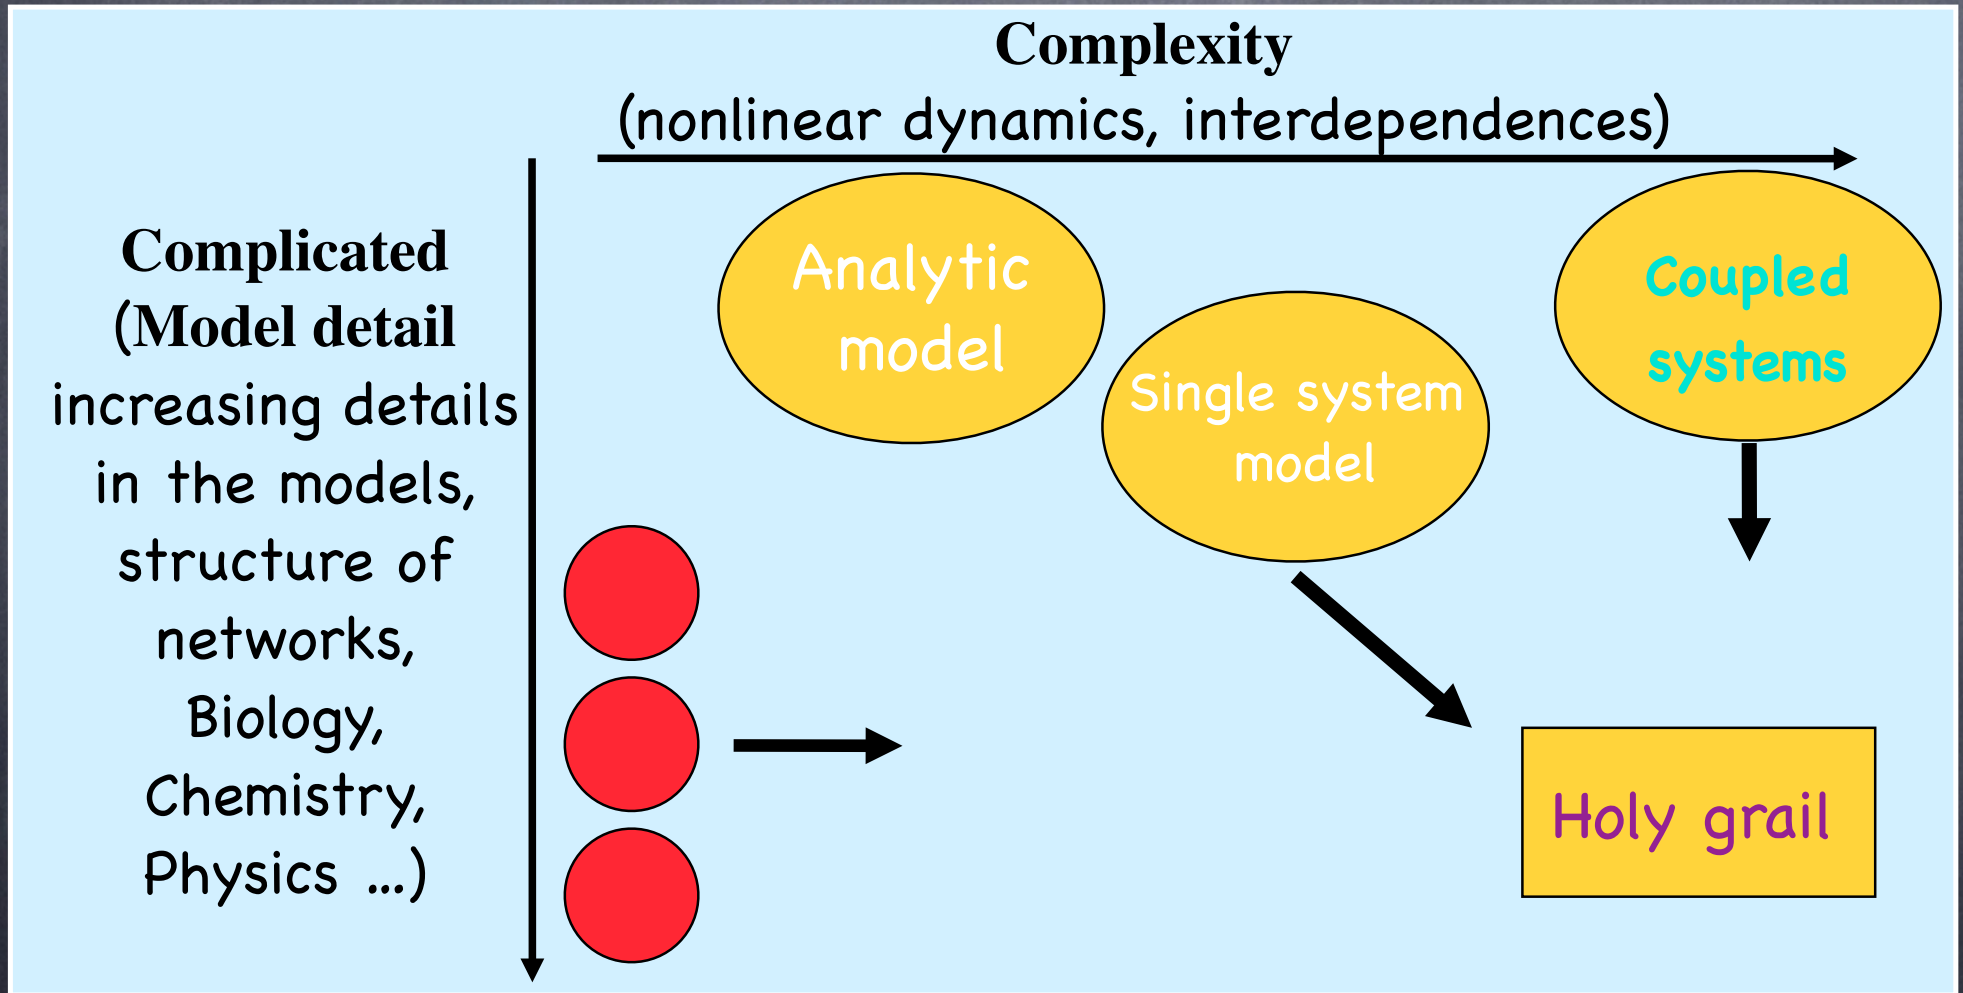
Complexity
(nonlinear dynamics, interdependences)

Complicated (Model detail increasing details in the models, structure of networks, Biology, Chemistry, Physics ...)

Analytic model

Single system model

Coupled systems

Holy grail